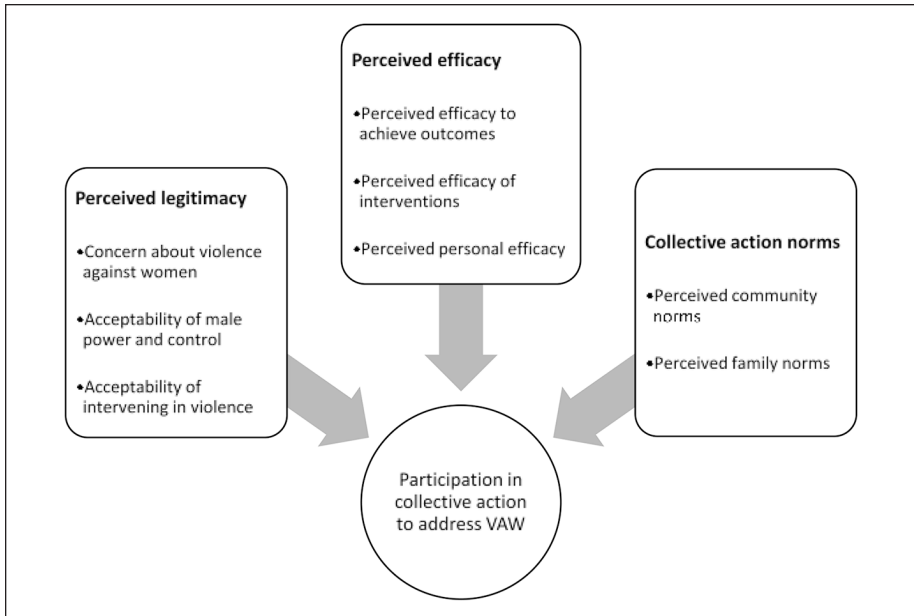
Perceived efficacy

•Perceived efficacy to achieve outcomes

•Perceived efficacy of interventions

•Perceived personal efficacy

Perceived legitimacy

•Concern about violence against women

•Acceptability of male power and control

•Acceptability of intervening in violence

Collective action norms

•Perceived community norms

•Perceived family norms

Participation in collective action to address VAW